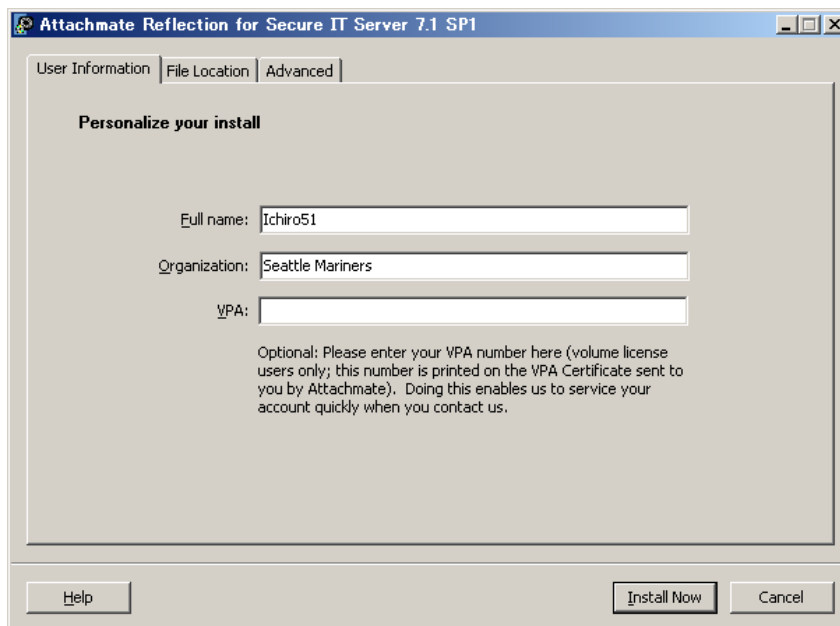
Attachmate Reflection for Secure IT Server 7.1 SP1

User Information | File Location | Advanced

Personalize your install

Full name: Ichiro51

Organization: Seattle Mariners

VPA:

Optional: Please enter your VPA number here (volume license users only; this number is printed on the VPA Certificate sent to you by Attachmate). Doing this enables us to service your account quickly when you contact us.

Help

Install Now

Cancel